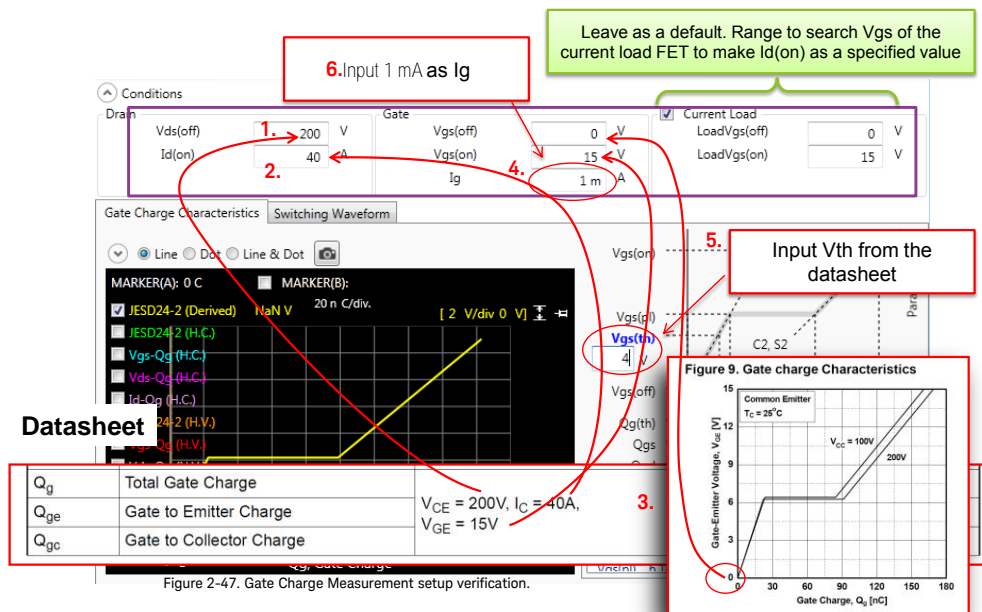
Leave as a default. Range to search Vgs of the current load FET to make Id(on) as a specified value

6.Input 1 mA as Ig

Conditions

Drain
1. Vds(off) 200 V
Id(on) 40 A
2.

Gate
Vgs(off) 0 V
Vgs(on) 15 V
4. Ig 1 m A

Current Load
LoadVgs(off) 0 V
LoadVgs(on) 15 V

Gate Charge Characteristics | Switching Waveform

Line Dot Line & Dot

MARKER(A): 0 C
MARKER(B):
JESD24-2 (Derived) NaN V
20 n C/div.
[ 2 V/div 0 V]
JESD24-2 (H.C.)
Vgs-Qg (H.C.)
Vds-Qg (H.C.)
Id-Qg (H.C.)
JESD24-2 (H.V.)
Vgs-Qg (H.V.)

5. Input Vth from the datasheet

Vgs(on)
Vgs(pl)
Vgs(th)
4 V
Vgs(off)
Qg(th)
Qgs
C2, S2
Para

Datasheet

| $Q_g$ | Total Gate Charge | $V_{CE}$ = 200V, $I_C$ = 40A, $V_{GE}$ = 15V |
|---|---|---|
| $Q_{ge}$ | Gate to Emitter Charge | |
| $Q_{gc}$ | Gate to Collector Charge | |

3.

Figure 9. Gate charge Characteristics
Common Emitter
$T_C = 25°C$
$V_{CC}$ = 100V
200V
Gate-Emitter Voltage, $V_{GE}$ [V]
15
12
9
6
3
0
0 30 60 90 120 150 180
Gate Charge, $Q_g$ [nC]

Qg, Gate Charge
Vgs(pl)
Figure 2-47. Gate Charge Measurement setup verification.